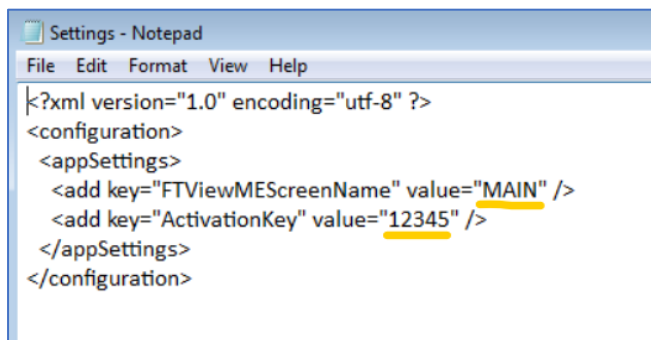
Settings - Notepad

File Edit Format View Help

<?xml version="1.0" encoding="utf-8" ?>
<configuration>
<appSettings>
<add key="FTViewMEScreenName" value="MAIN" />
<add key="ActivationKey" value="12345" />
</appSettings>
</configuration>